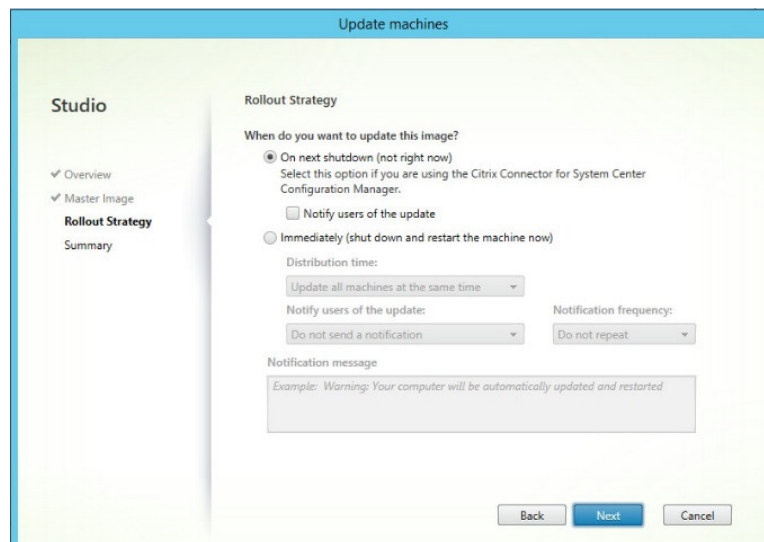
Update machines

Studio

✔ Overview
✔ Master Image
Rollout Strategy
Summary

Rollout Strategy

When do you want to update this image?

On next shutdown (not right now)
Select this option if you are using the Citrix Connector for System Center Configuration Manager.

Notify users of the update

Immediately (shut down and restart the machine now)

Distribution time:
Update all machines at the same time

Notify users of the update:
Do not send a notification

Notification frequency:
Do not repeat

Notification message
Example: Warning: Your computer will be automatically updated and restarted

Back
Next
Cancel